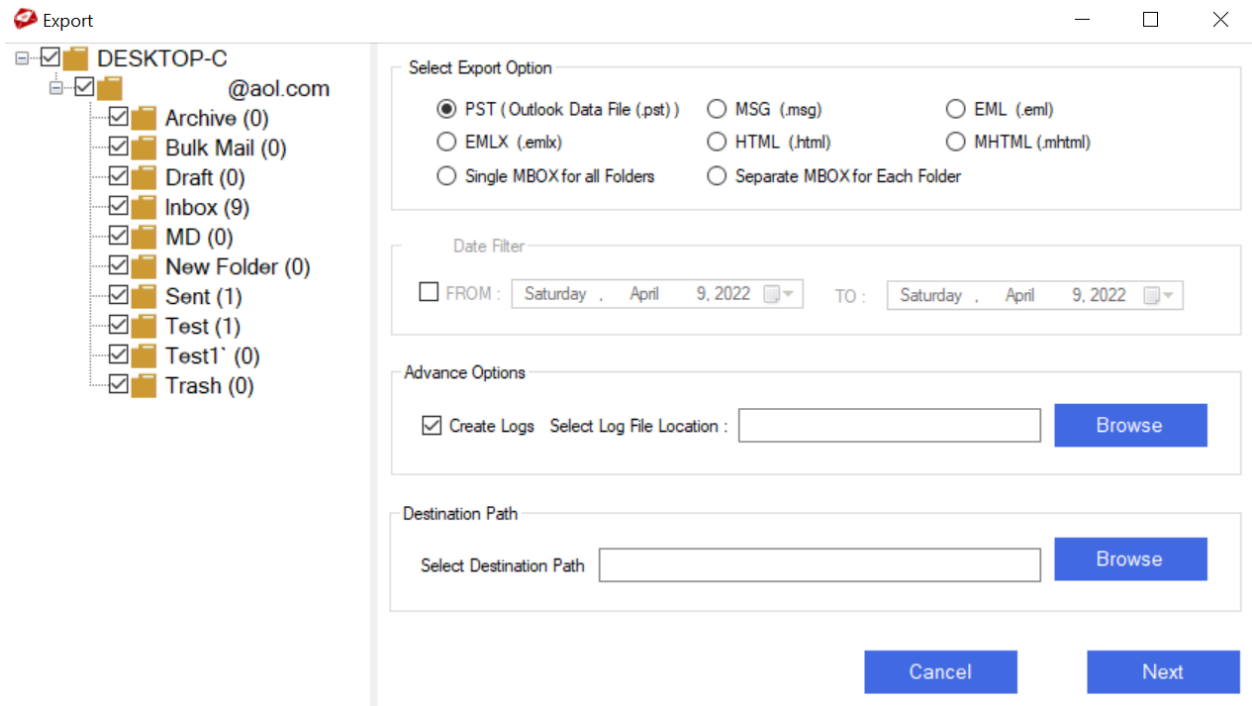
Export

DESKTOP-C
@aol.com
Archive (0)
Bulk Mail (0)
Draft (0)
Inbox (9)
MD (0)
New Folder (0)
Sent (1)
Test (1)
Test1` (0)
Trash (0)

Select Export Option
PST ( Outlook Data File (.pst) )
MSG (.msg)
EML (.eml)
EMLX (.emlx)
HTML (.html)
MHTML (.mhtml)
Single MBOX for all Folders
Separate MBOX for Each Folder

Date Filter
FROM : Saturday , April 9, 2022
TO : Saturday , April 9, 2022

Advance Options
Create Logs Select Log File Location :
Browse

Destination Path
Select Destination Path
Browse

Cancel
Next